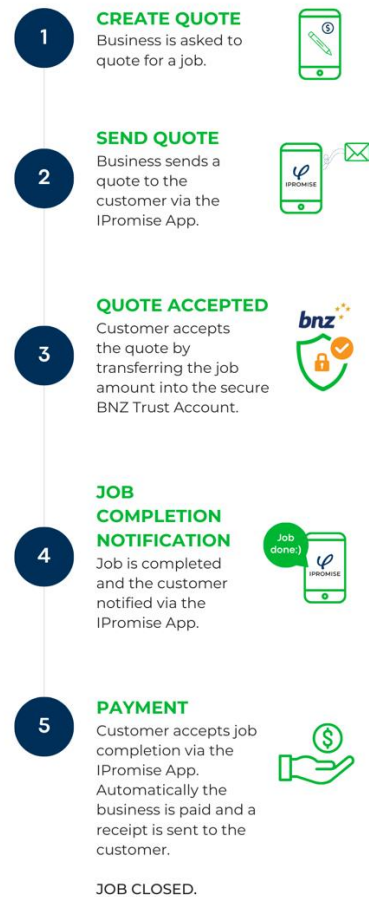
1

CREATE QUOTE
Business is asked to quote for a job.

$

2

SEND QUOTE
Business sends a quote to the customer via the IPromise App.

IPROMISE

3

QUOTE ACCEPTED
Customer accepts the quote by transferring the job amount into the secure BNZ Trust Account.

bnz

4

JOB COMPLETION NOTIFICATION
Job is completed and the customer notified via the IPromise App.

Job done:)

IPROMISE

5

PAYMENT
Customer accepts job completion via the IPromise App. Automatically the business is paid and a receipt is sent to the customer.

$

JOB CLOSED.